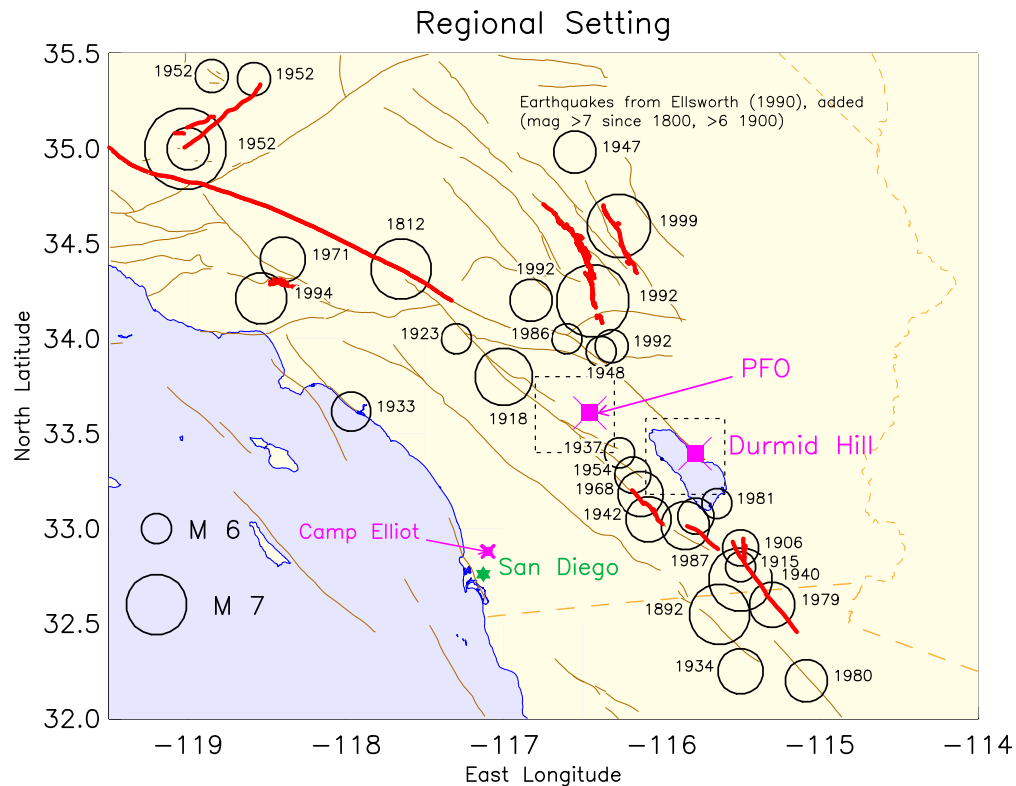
Regional Setting

Earthquakes from Ellsworth (1990), added
(mag >7 since 1800, >6 1900)

1952
1952
1952
1947
1999
1812
1971
1992
1994
1992
1923
1986
1992
1948
1918
1933
PFO
1937
Durmid Hill
1954
1968
1981
1942
1987
1906
1915
1940
1979
1892
1934
1980

M 6
M 7

Camp Elliot
San Diego

35.5
35.0
34.5
34.0
33.5
33.0
32.5
32.0

North Latitude

−119
−118
−117
−116
−115
−114

East Longitude